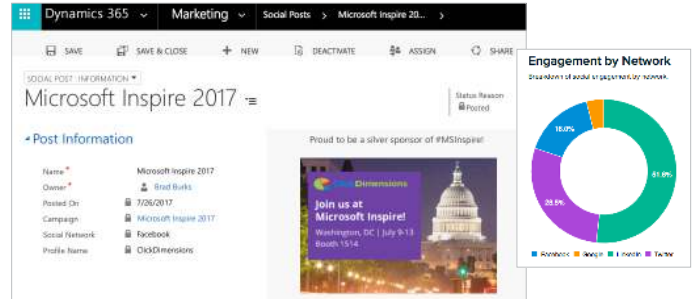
Dynamics 365 Marketing Social Posts > Microsoft Inspire 20... >

SAVE SAVE & CLOSE + NEW DEACTIVATE ASSIGN SHARE

SOCIAL POST : INFORMATION

Microsoft Inspire 2017

Status Reason
Posted

Post Information

Name* Microsoft Inspire 2017
Owner* Brad Burks
Posted On 7/26/2017
Campaign Microsoft Inspire 2017
Social Network Facebook
Profile Name ClickDimensions

Proud to be a silver sponsor of #MSInspire!

ClickDimensions

Join us at Microsoft Inspire!
Washington, DC | July 9-13
Booth 1514

Engagement by Network
Breakdown of social engagement by network

18.0%
51.6%
28.5%

Facebook Google LinkedIn Twitter